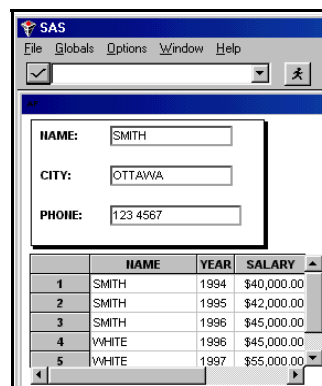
SAS
File Globals Options Window Help

NAME: SMITH

CITY: OTTAWA

PHONE: 123 4567

| | NAME | YEAR | SALARY |
|---|---|---|---|
| 1 | SMITH | 1994 | $40,000.00 |
| 2 | SMITH | 1995 | $42,000.00 |
| 3 | SMITH | 1996 | $45,000.00 |
| 4 | WHITE | 1996 | $45,000.00 |
| 5 | WHITE | 1997 | $55,000.00 |